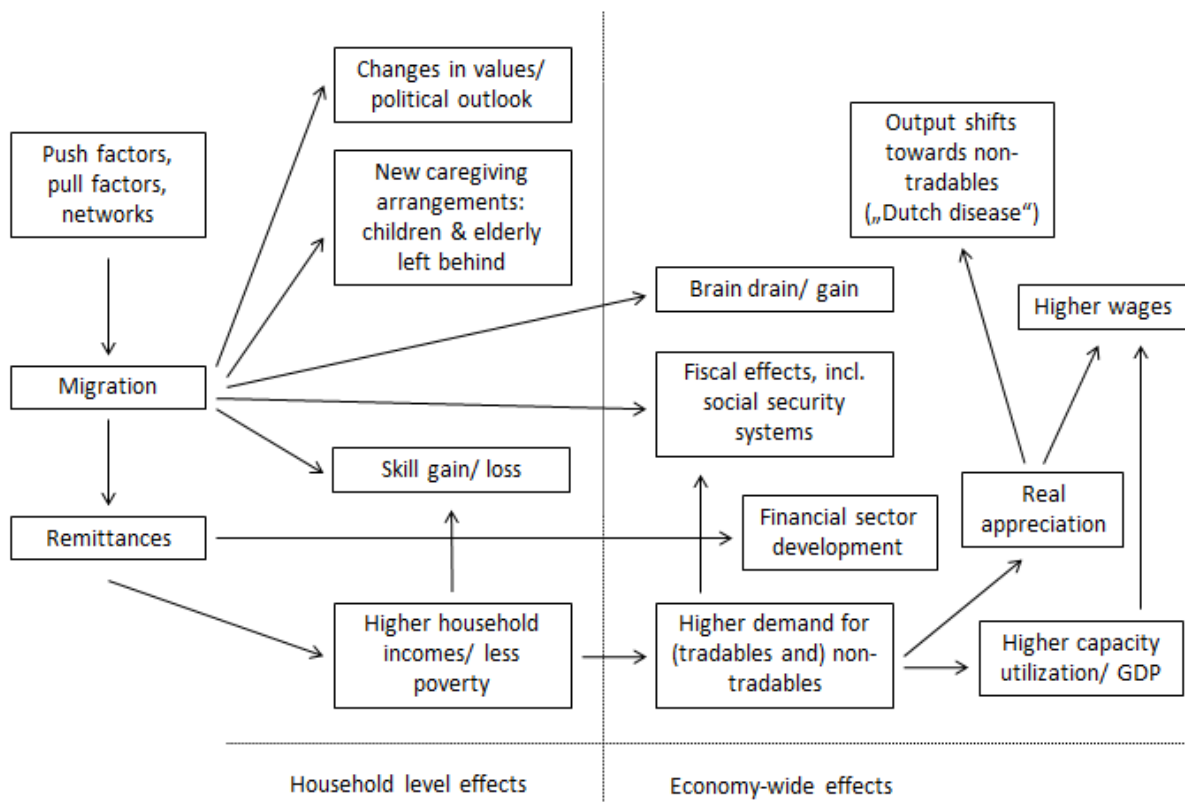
Push factors, pull factors, networks

Migration

Remittances

Changes in values/ political outlook

New caregiving arrangements: children & elderly left behind

Skill gain/ loss

Higher household incomes/ less poverty

Output shifts towards non-tradables („Dutch disease“)

Brain drain/ gain

Higher wages

Fiscal effects, incl. social security systems

Financial sector development

Real appreciation

Higher demand for (tradables and) non-tradables

Higher capacity utilization/ GDP

Household level effects

Economy-wide effects